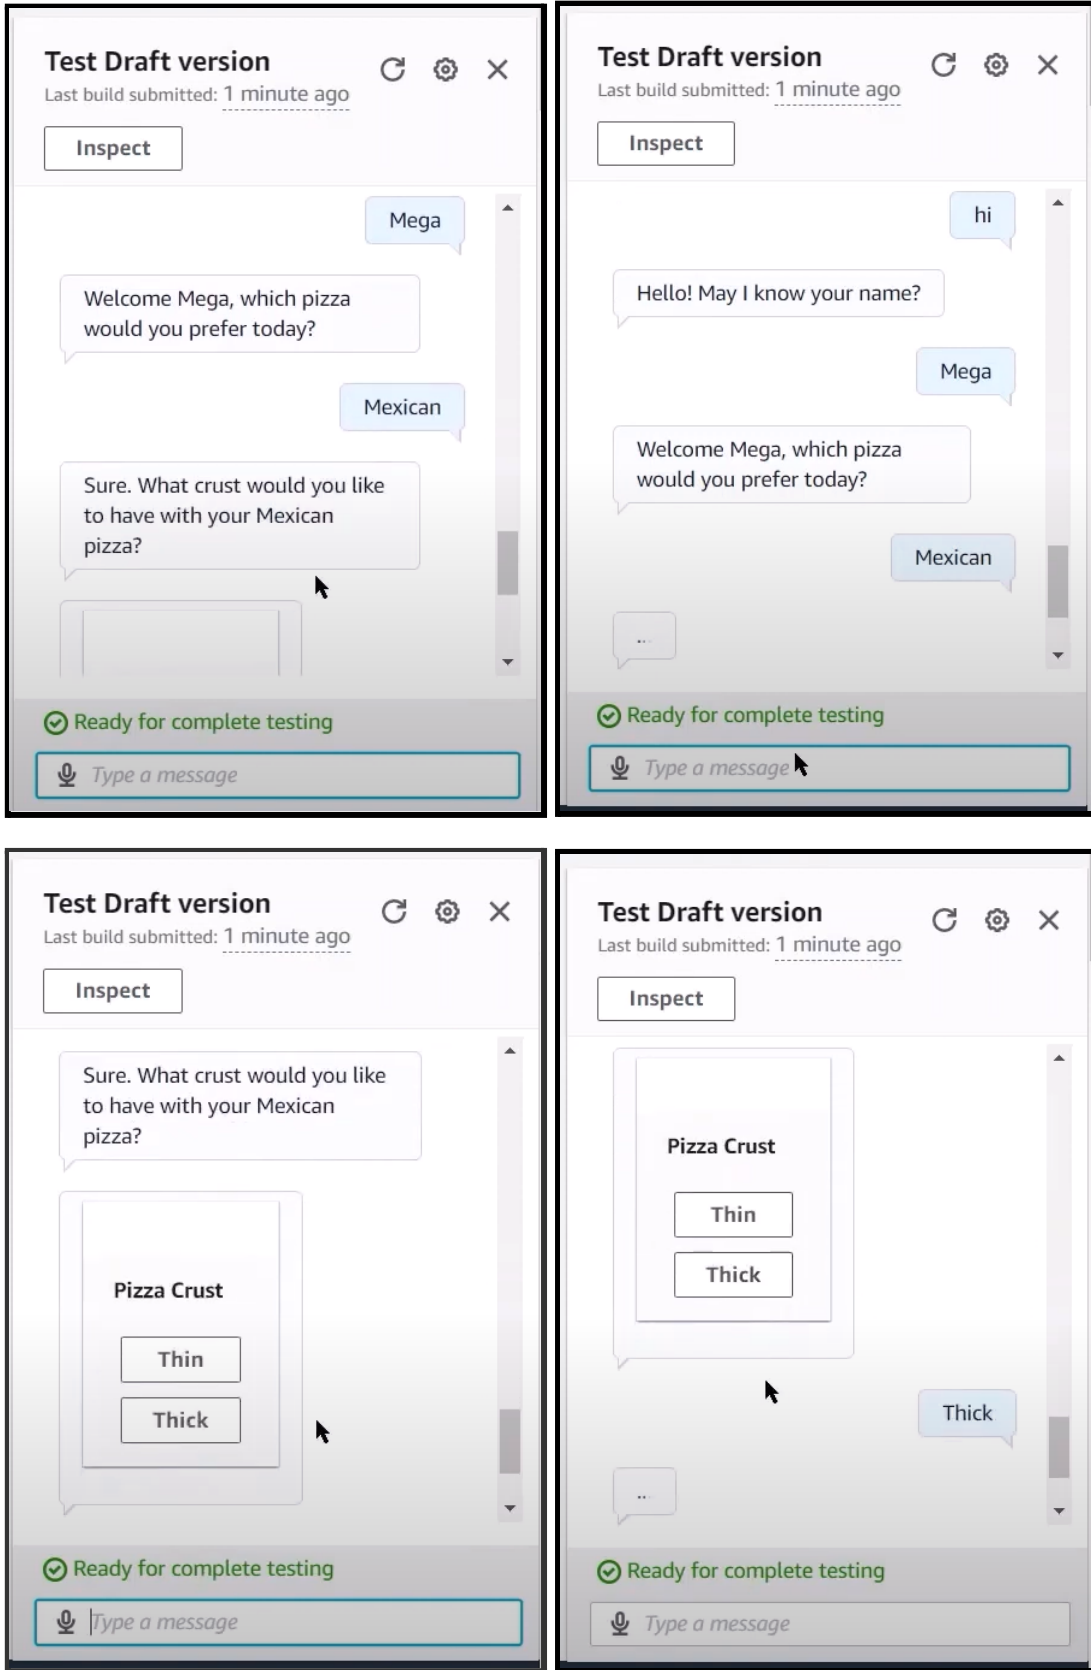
Test Draft version
Last build submitted: 1 minute ago
Inspect

Mega

Welcome Mega, which pizza would you prefer today?

Mexican

Sure. What crust would you like to have with your Mexican pizza?

Ready for complete testing

Type a message

Test Draft version
Last build submitted: 1 minute ago
Inspect

hi

Hello! May I know your name?

Mega

Welcome Mega, which pizza would you prefer today?

Mexican

...

Ready for complete testing

Type a message

Test Draft version
Last build submitted: 1 minute ago
Inspect

Sure. What crust would you like to have with your Mexican pizza?

Pizza Crust
Thin
Thick

Ready for complete testing

Type a message

Test Draft version
Last build submitted: 1 minute ago
Inspect

Pizza Crust
Thin
Thick

Thick

...

Ready for complete testing

Type a message